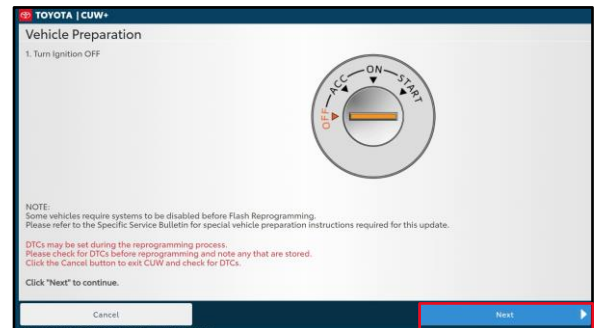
TOYOTA | CUW+

Vehicle Preparation

1. Turn Ignition OFF

OFF ACC ON START

NOTE:
Some vehicles require systems to be disabled before Flash Reprogramming.
Please refer to the Specific Service Bulletin for special vehicle preparation instructions required for this update.

DTCs may be set during the reprogramming process.
Please check for DTCs before reprogramming and note any that are stored.
Click the Cancel button to exit CUW and check for DTCs.

Click "Next" to continue.

Cancel

Next